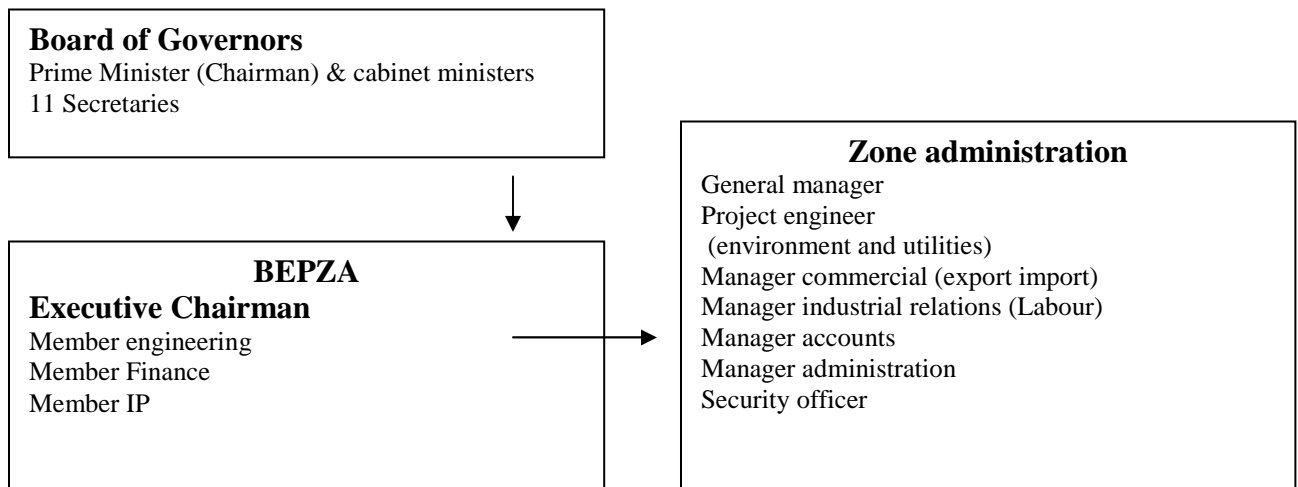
**Board of Governors**
Prime Minister (Chairman) & cabinet ministers
11 Secretaries

**BEPZA**
**Executive Chairman**
Member engineering
Member Finance
Member IP

**Zone administration**
General manager
Project engineer
(environment and utilities)
Manager commercial (export import)
Manager industrial relations (Labour)
Manager accounts
Manager administration
Security officer